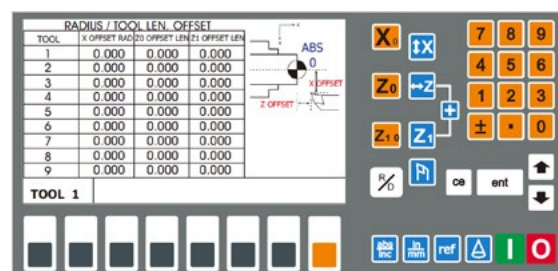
RADIUS / TOOL LEN. OFFSET

| TOOL | X OFFSET RAD | Z0 OFFSET LEN | Z1 OFFSET LEN |
|---|---|---|---|
| 1 | 0.000 | 0.000 | 0.000 |
| 2 | 0.000 | 0.000 | 0.000 |
| 3 | 0.000 | 0.000 | 0.000 |
| 4 | 0.000 | 0.000 | 0.000 |
| 5 | 0.000 | 0.000 | 0.000 |
| 6 | 0.000 | 0.000 | 0.000 |
| 7 | 0.000 | 0.000 | 0.000 |
| 8 | 0.000 | 0.000 | 0.000 |
| 9 | 0.000 | 0.000 | 0.000 |

ABS
0
X OFFSET
Z OFFSET

TOOL 1

X0 X Z0 Z Z10 Z1 + R/D

7 8 9
4 5 6
1 2 3
± • 0

ce ent

abs/inc in/mm ref I O